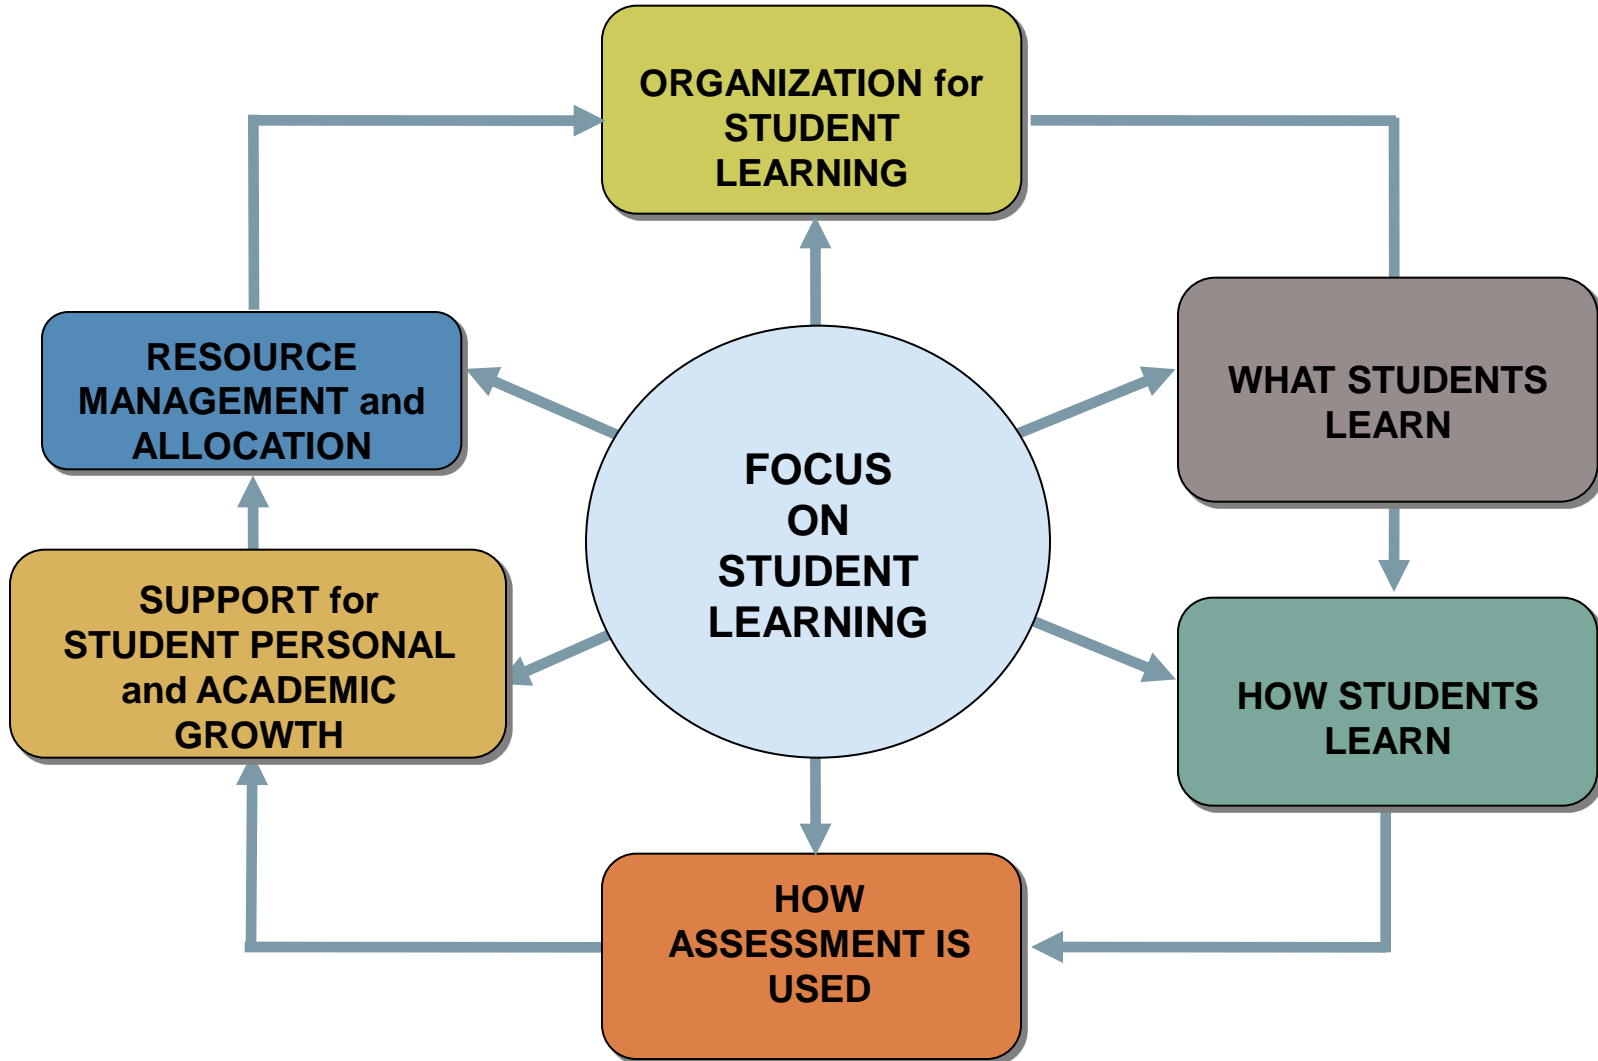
ORGANIZATION for STUDENT LEARNING

RESOURCE MANAGEMENT and ALLOCATION

FOCUS ON STUDENT LEARNING

WHAT STUDENTS LEARN

SUPPORT for STUDENT PERSONAL and ACADEMIC GROWTH

HOW STUDENTS LEARN

HOW ASSESSMENT IS USED